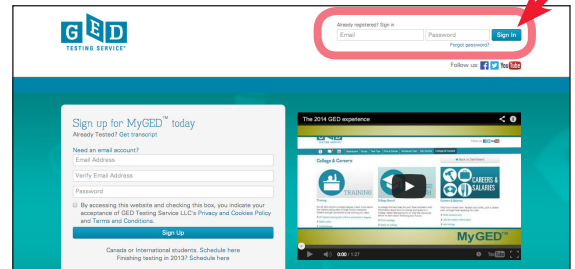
GED TESTING SERVICE®

Already registered? Sign in
Email
Password
Sign In
Forgot password?

Follow us: f You Tube

Sign up for MyGED™ today
Already Tested? Get transcript

Need an email account?
Email Address
Verify Email Address
Password

By accessing this website and checking this box, you indicate your acceptance of GED Testing Service LLC's Privacy and Cookies Policy and Terms and Conditions.

Sign Up

Canada or International students. Schedule here
Finishing testing in 2013? Schedule here

The 2014 GED experience

College & Careers
TRAINING
CAREERS & SALARIES
MyGED
0:00 / 1:27
You Tube